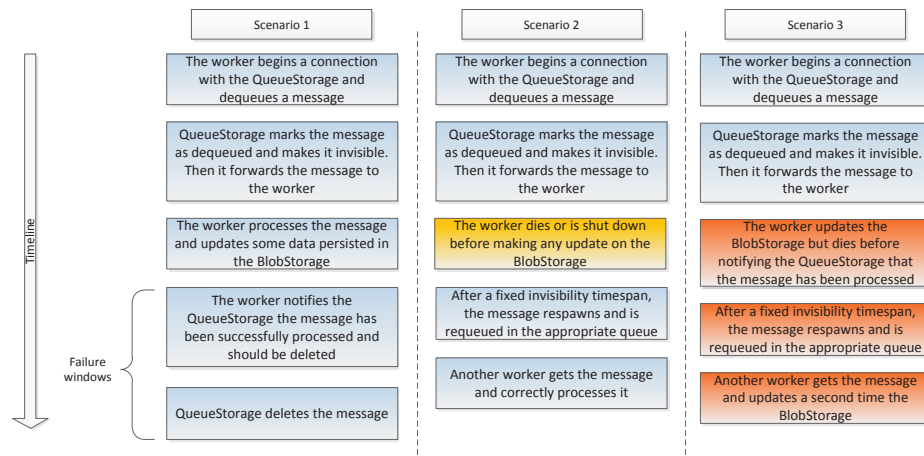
Timeline

Failure windows

Scenario 1

The worker begins a connection with the QueueStorage and dequeues a message

QueueStorage marks the message as dequeued and makes it invisible. Then it forwards the message to the worker

The worker processes the message and updates some data persisted in the BlobStorage

The worker notifies the QueueStorage the message has been successfully processed and should be deleted

QueueStorage deletes the message

Scenario 2

The worker begins a connection with the QueueStorage and dequeues a message

QueueStorage marks the message as dequeued and makes it invisible. Then it forwards the message to the worker

The worker dies or is shut down before making any update on the BlobStorage

After a fixed invisibility timespan, the message respawns and is requeued in the appropriate queue

Another worker gets the message and correctly processes it

Scenario 3

The worker begins a connection with the QueueStorage and dequeues a message

QueueStorage marks the message as dequeued and makes it invisible. Then it forwards the message to the worker

The worker updates the BlobStorage but dies before notifying the QueueStorage that the message has been processed

After a fixed invisibility timespan, the message respawns and is requeued in the appropriate queue

Another worker gets the message and updates a second time the BlobStorage